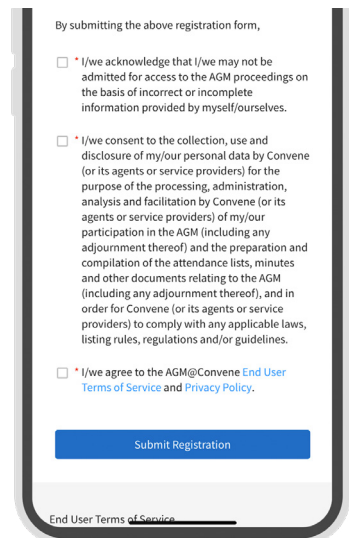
By submitting the above registration form,

* I/we acknowledge that I/we may not be admitted for access to the AGM proceedings on the basis of incorrect or incomplete information provided by myself/ourselves.

* I/we consent to the collection, use and disclosure of my/our personal data by Convene (or its agents or service providers) for the purpose of the processing, administration, analysis and facilitation by Convene (or its agents or service providers) of my/our participation in the AGM (including any adjournment thereof) and the preparation and compilation of the attendance lists, minutes and other documents relating to the AGM (including any adjournment thereof), and in order for Convene (or its agents or service providers) to comply with any applicable laws, listing rules, regulations and/or guidelines.

* I/we agree to the AGM@Convene End User Terms of Service and Privacy Policy.

Submit Registration

End User Terms of Service